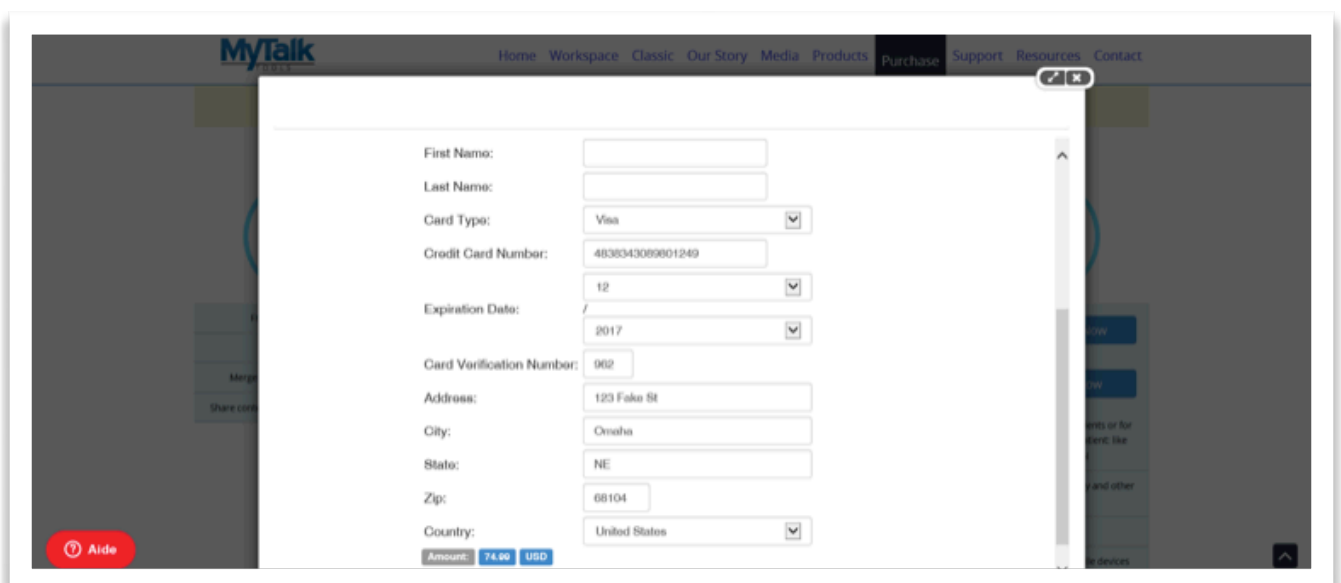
MyTalk

Home Workspace Classic Our Story Media Products Purchase Support Resources Contact

First Name:

Last Name:

Card Type: Visa

Credit Card Number: 4838343089801249

Expiration Date: 12 / 2017

Card Verification Number: 962

Address: 123 Fake St

City: Omaha

State: NE

Zip: 68104

Country: United States

Amount: 74.99 USD

Merge

Share cont

ents or for

tient: like

y and other

e devices

Aide